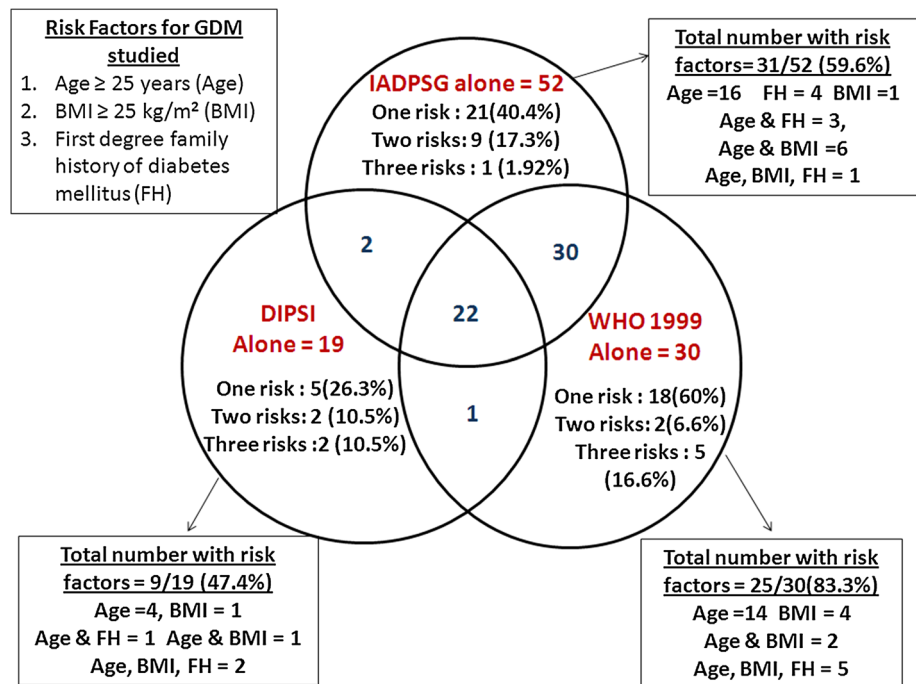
Risk Factors for GDM studied
1. Age ≥ 25 years (Age)
2. BMI ≥ 25 kg/m² (BMI)
3. First degree family history of diabetes mellitus (FH)

IADPSG alone = 52
One risk : 21(40.4%)
Two risks: 9 (17.3%)
Three risks : 1 (1.92%)

Total number with risk factors= 31/52 (59.6%)
Age =16 FH = 4 BMI =1
Age & FH = 3,
Age & BMI =6
Age, BMI, FH = 1

2

30

22

DIPSI
Alone = 19

WHO 1999
Alone = 30

One risk : 5(26.3%)
Two risks: 2 (10.5%)
Three risks :2 (10.5%)

1

One risk : 18(60%)
Two risks: 2(6.6%)
Three risks : 5 (16.6%)

Total number with risk factors = 9/19 (47.4%)
Age =4, BMI = 1
Age & FH = 1 Age & BMI = 1
Age, BMI, FH = 2

Total number with risk factors = 25/30(83.3%)
Age =14 BMI = 4
Age & BMI = 2
Age, BMI, FH = 5